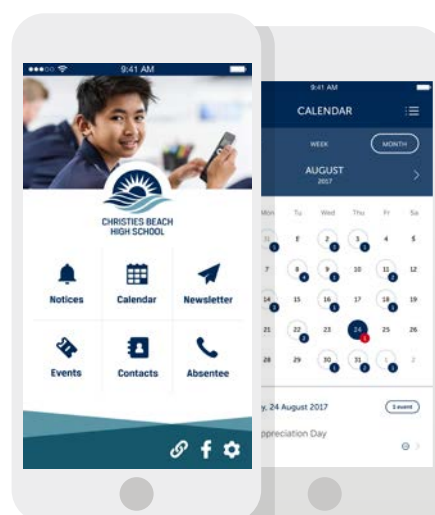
9:41 AM

CHRISTIES BEACH HIGH SCHOOL

Notices
Calendar
Newsletter
Events
Contacts
Absentee

9:41 AM

CALENDAR

WEEK
MONTH

AUGUST
2017

| Mon | Tu | Wed | Thu | Fri | Sa |
|---|---|---|---|---|---|
| 31 | 1 | 2 | 3 | 4 | 5 |
| 7 | 8 | 9 | 10 | 11 | 12 |
| 14 | 15 | 16 | 17 | 18 | 19 |
| 21 | 22 | 23 | 24 | 25 | 26 |
| 28 | 29 | 30 | 31 | 1 | 2 |

y, 24 August 2017
1 event
ppreciation Day